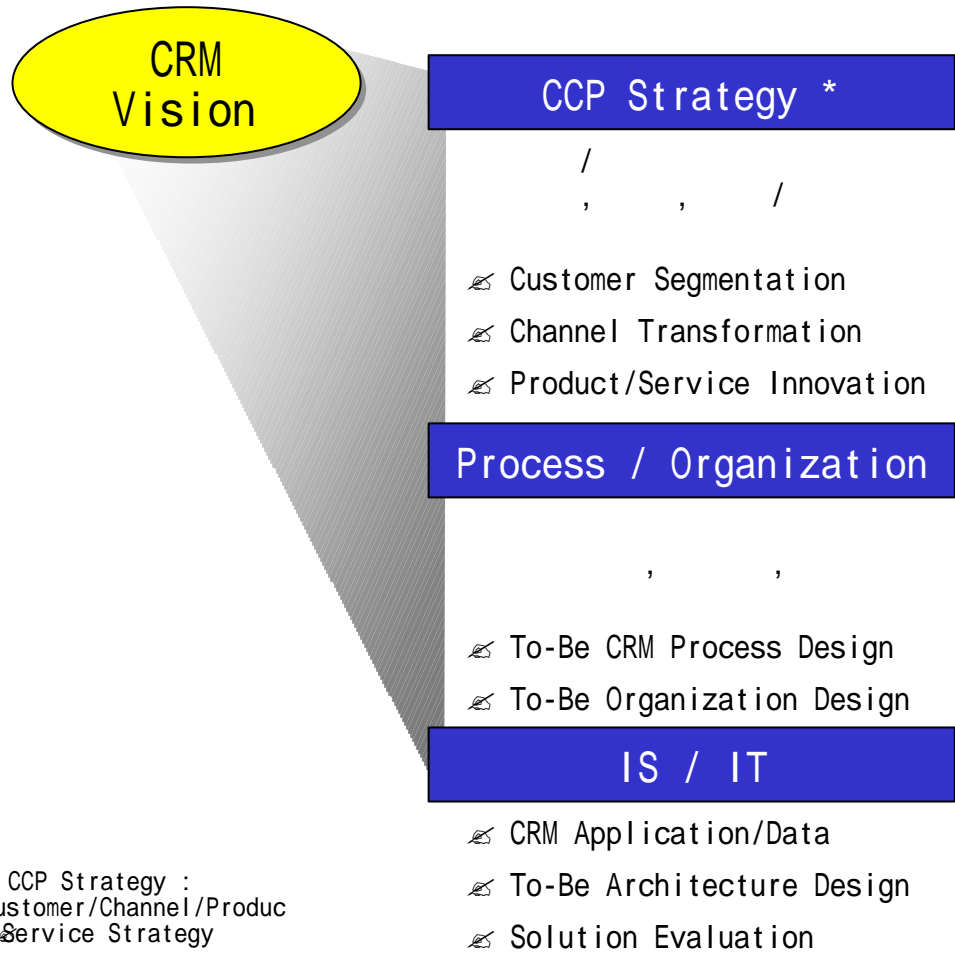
CRM Vision

CCP Strategy *

/

, , /

✍ Customer Segmentation
✍ Channel Transformation
✍ Product/Service Innovation

Process / Organization

, ,

✍ To-Be CRM Process Design
✍ To-Be Organization Design

IS / IT

✍ CRM Application/Data
✍ To-Be Architecture Design
✍ Solution Evaluation

CCP Strategy : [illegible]ustomer/Channel/Produc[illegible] Service Strategy